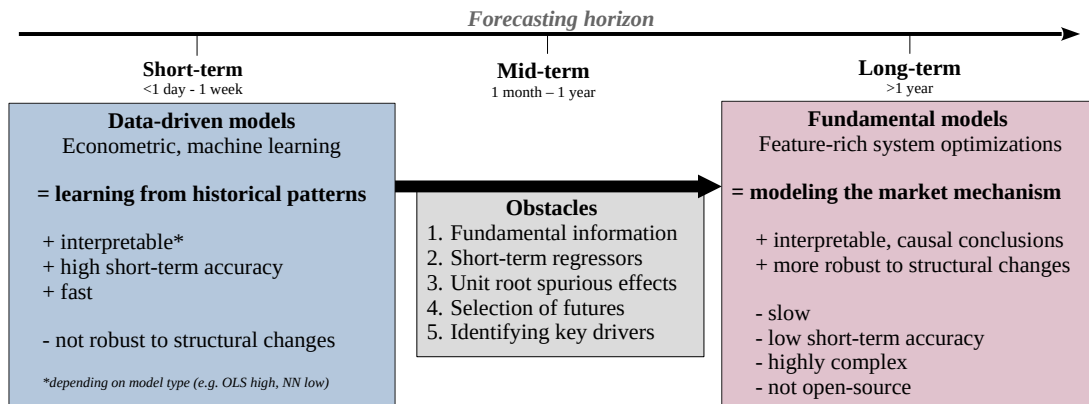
Forecasting horizon

Short-term
<1 day - 1 week

Mid-term
1 month – 1 year

Long-term
>1 year

Data-driven models
Econometric, machine learning

= learning from historical patterns

+ interpretable*
+ high short-term accuracy
+ fast

- not robust to structural changes

*depending on model type (e.g. OLS high, NN low)

Obstacles
1. Fundamental information
2. Short-term regressors
3. Unit root spurious effects
4. Selection of futures
5. Identifying key drivers

Fundamental models
Feature-rich system optimizations

= modeling the market mechanism

+ interpretable, causal conclusions
+ more robust to structural changes

- slow
- low short-term accuracy
- highly complex
- not open-source